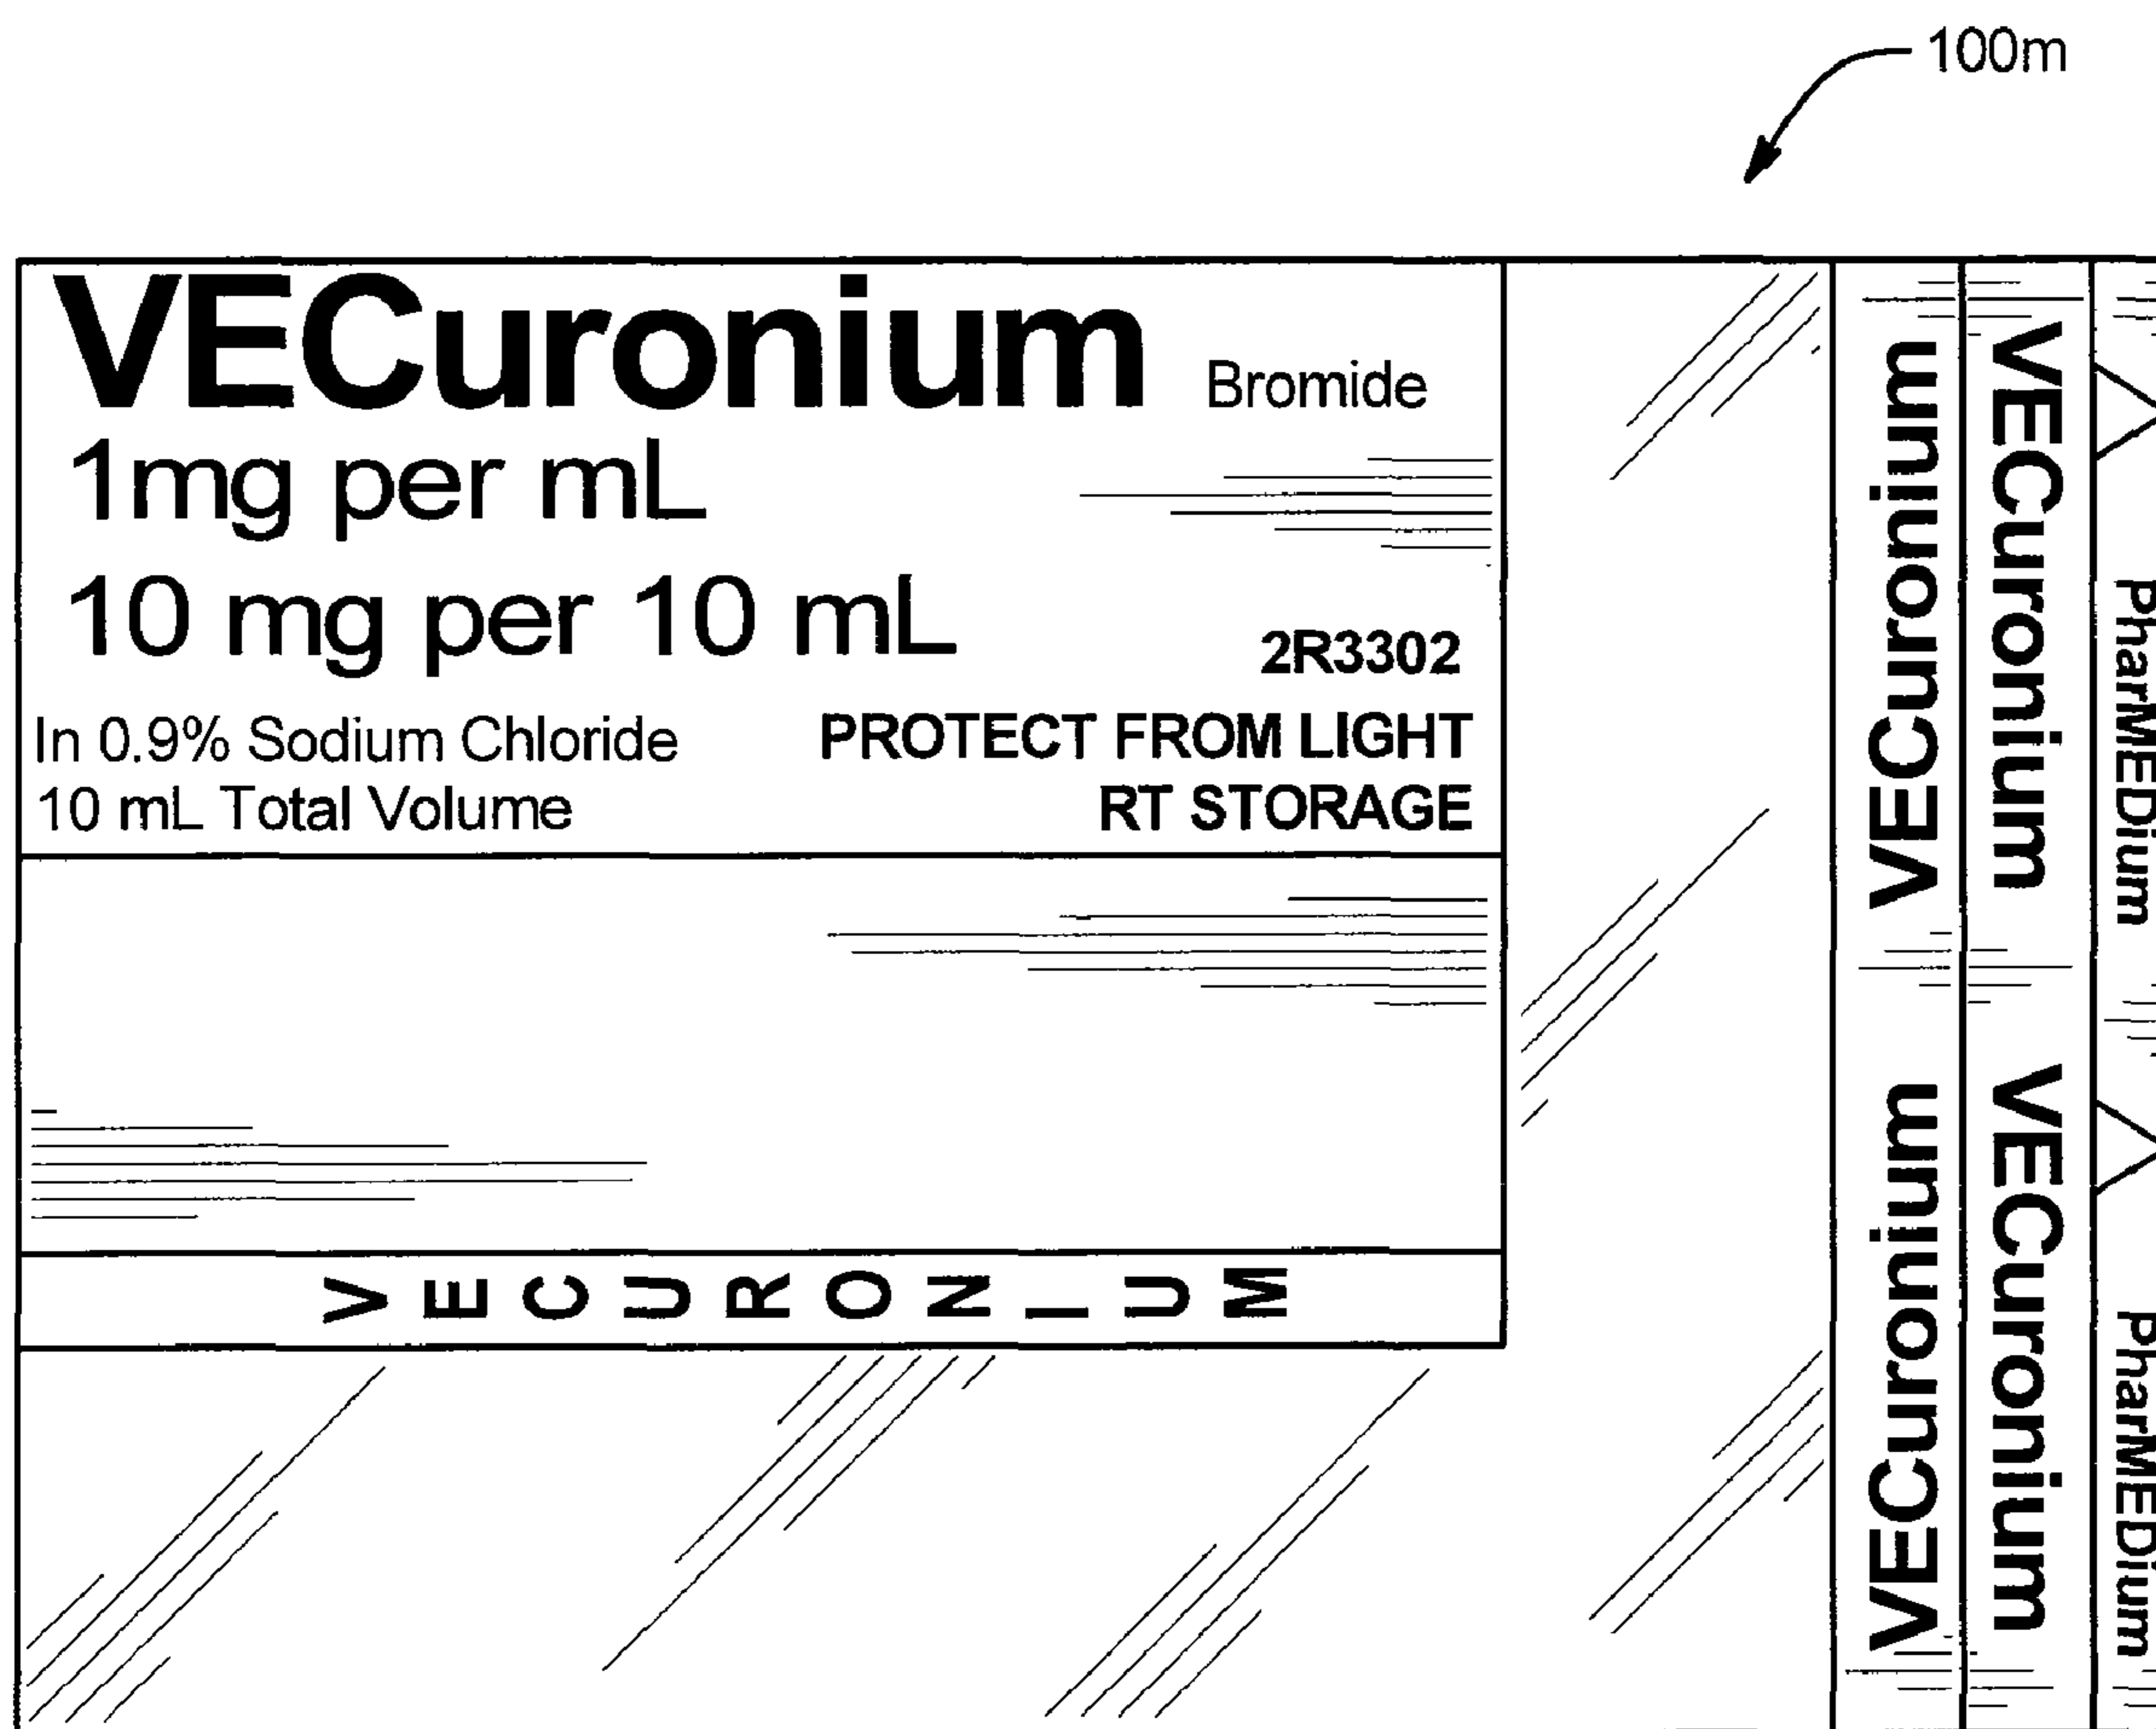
100m

VECuronium Bromide
1mg per mL
10 mg per 10 mL
2R3302
In 0.9% Sodium Chloride
10 mL Total Volume
PROTECT FROM LIGHT
RT STORAGE

VECURONIUM

VECuronium
VECuronium
PharMEDium
VECuronium
VECuronium
PharMEDium